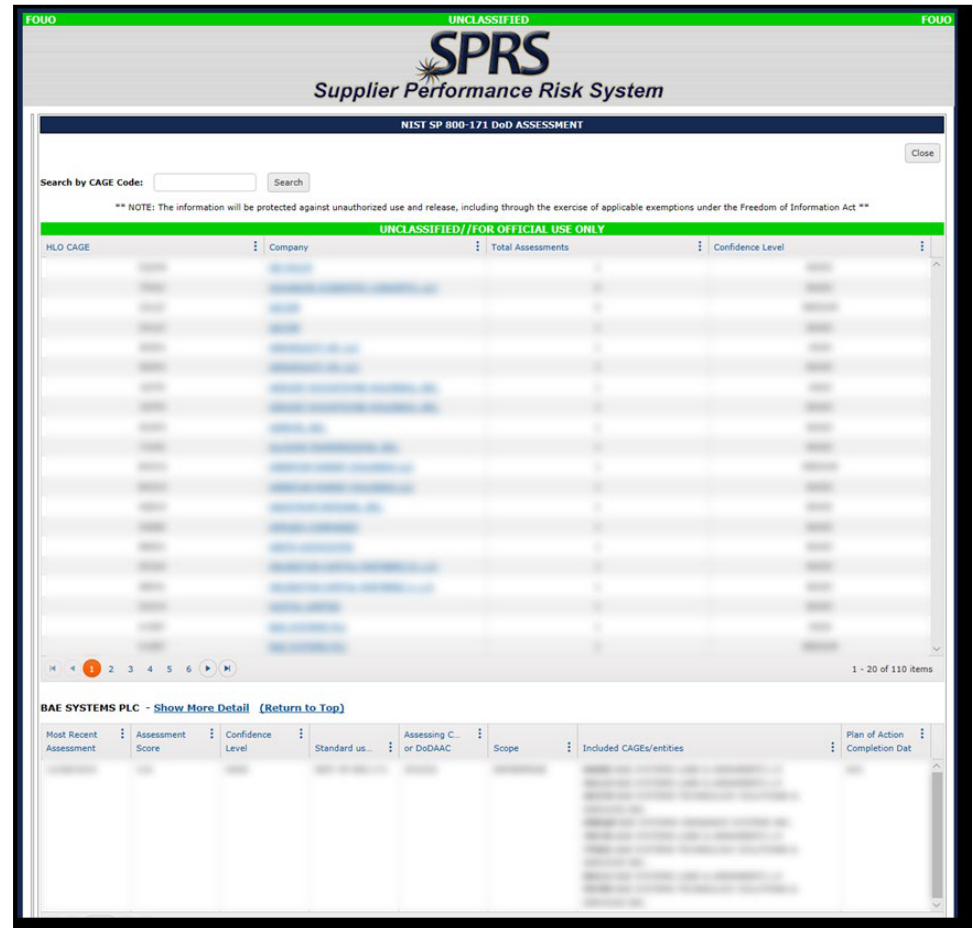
FOUO UNCLASSIFIED FOUO

SPRS
Supplier Performance Risk System

NIST SP 800-171 DoD ASSESSMENT

Close

Search by CAGE Code: Search

** NOTE: The information will be protected against unauthorized use and release, including through the exercise of applicable exemptions under the Freedom of Information Act **

UNCLASSIFIED//FOR OFFICIAL USE ONLY

| HLO CAGE | Company | Total Assessments | Confidence Level |
|---|---|---|---|
| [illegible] | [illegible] | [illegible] | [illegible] |
| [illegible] | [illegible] | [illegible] | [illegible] |
| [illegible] | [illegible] | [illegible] | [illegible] |
| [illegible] | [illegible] | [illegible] | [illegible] |
| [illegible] | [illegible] | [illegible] | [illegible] |
| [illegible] | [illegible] | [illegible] | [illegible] |
| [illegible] | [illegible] | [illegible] | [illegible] |
| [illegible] | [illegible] | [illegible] | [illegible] |
| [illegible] | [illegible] | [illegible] | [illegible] |
| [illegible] | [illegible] | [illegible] | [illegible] |
| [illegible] | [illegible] | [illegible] | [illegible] |
| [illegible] | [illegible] | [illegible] | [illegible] |
| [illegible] | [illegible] | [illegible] | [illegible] |
| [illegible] | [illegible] | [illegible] | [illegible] |
| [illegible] | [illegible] | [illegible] | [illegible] |
| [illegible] | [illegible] | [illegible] | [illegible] |
| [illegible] | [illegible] | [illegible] | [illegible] |
| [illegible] | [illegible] | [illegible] | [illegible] |
| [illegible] | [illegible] | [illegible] | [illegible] |
| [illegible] | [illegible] | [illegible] | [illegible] |

1 2 3 4 5 6

1 - 20 of 110 items

BAE SYSTEMS PLC - Show More Detail (Return to Top)

| Most Recent Assessment | Assessment Score | Confidence Level | Standard us... | Assessing C... or DoDAAC | Scope | Included CAGEs/entities | Plan of Action Completion Dat |
|---|---|---|---|---|---|---|---|
| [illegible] | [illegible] | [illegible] | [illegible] | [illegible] | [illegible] | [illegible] | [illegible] |